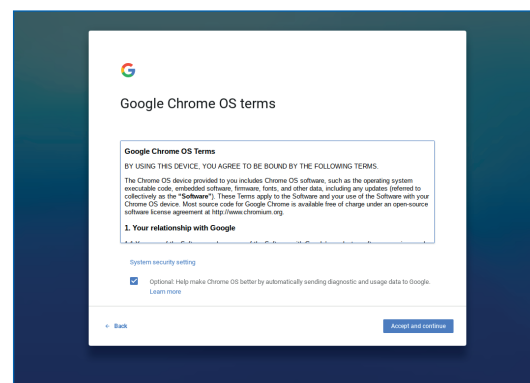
G

Google Chrome OS terms

Google Chrome OS Terms

BY USING THIS DEVICE, YOU AGREE TO BE BOUND BY THE FOLLOWING TERMS.

The Chrome OS device provided to you includes Chrome OS software, such as the operating system executable code, embedded software, firmware, fonts, and other data, including any updates (referred to collectively as the "Software"). These Terms apply to the Software and your use of the Software with your Chrome OS device. Most source code for Google Chrome is available free of charge under an open-source software license agreement at http://www.chromium.org.

1. Your relationship with Google

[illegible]

System security setting

Optional: Help make Chrome OS better by automatically sending diagnostic and usage data to Google. Learn more

← Back

Accept and continue